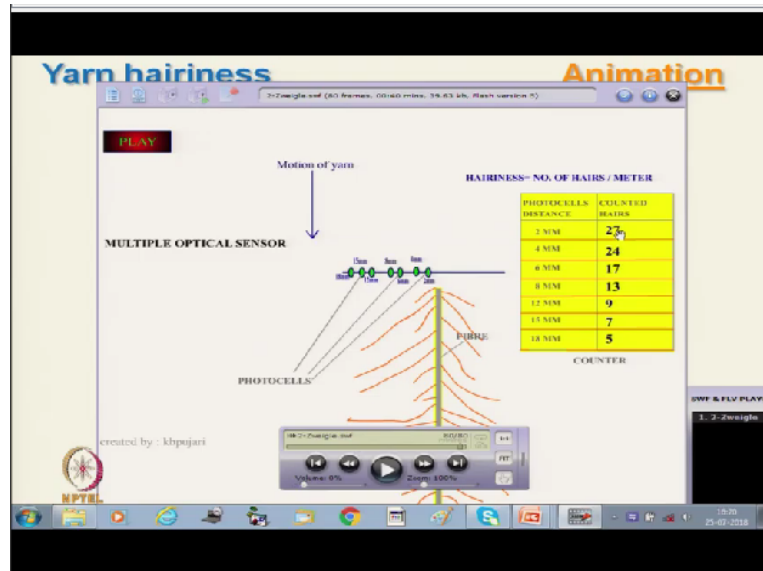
Yarn hairiness

Animation

2-2weigle.swf (80 frames, 00:00 mins, 39.63 kb, flash version 5)

PLAY

Motion of yarn

HAIRINESS= NO. OF HAIRS / METER

MULTIPLE OPTICAL SENSOR

| PHOTOCELLS DISTANCE | COUNTED HAIRS |
|---|---|
| 2 MM | 27 |
| 4 MM | 24 |
| 6 MM | 17 |
| 8 MM | 13 |
| 12 MM | 9 |
| 15 MM | 7 |
| 18 MM | 5 |

COUNTER

FIBRE

PHOTOCELLS

created by : kbpujari

NPTEL

2-2weigle.swf

Volume: 0%

Zoom: 100%

FIT

SWF & FLV PLAY

1. 2-2weigle

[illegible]
25-07-2018